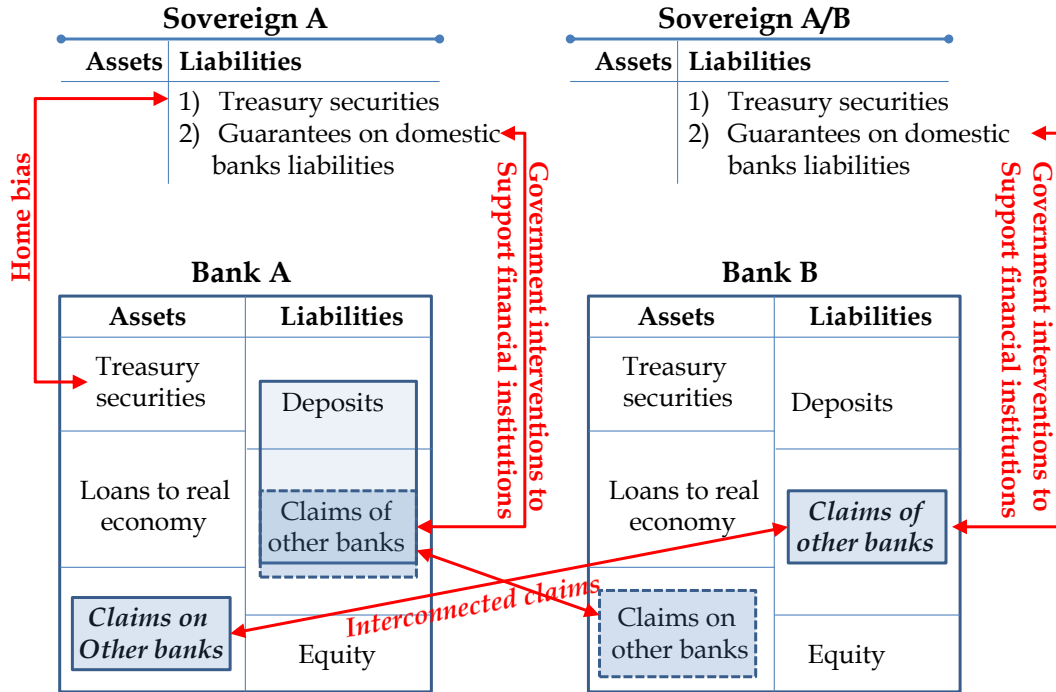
Sovereign A

| Assets | Liabilities |
|---|---|
| | 1) Treasury securities<br>2) Guarantees on domestic banks liabilities |

Sovereign A/B

| Assets | Liabilities |
|---|---|
| | 1) Treasury securities<br>2) Guarantees on domestic banks liabilities |

Home bias

Government interventions to Support financial institutions

Government interventions to Support financial institutions

Bank A

| Assets | Liabilities |
|---|---|
| Treasury securities | Deposits |
| Loans to real economy | Claims of other banks |
| *Claims on Other banks* | Equity |

Bank B

| Assets | Liabilities |
|---|---|
| Treasury securities | Deposits |
| Loans to real economy | *Claims of other banks* |
| Claims on other banks | Equity |

Interconnected claims